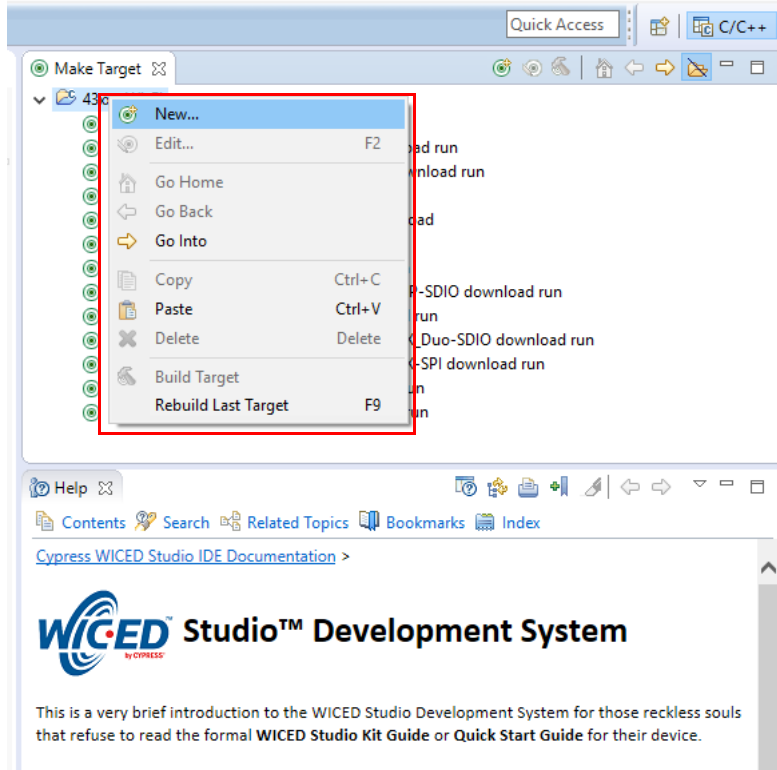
Quick Access

C/C++

Make Target

43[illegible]

New...
Edit... F2
Go Home
Go Back
Go Into
Copy Ctrl+C
Paste Ctrl+V
Delete Delete
Build Target
Rebuild Last Target F9

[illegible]ad run
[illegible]wnload run
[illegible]ad
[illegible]P-SDIO download run
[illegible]run
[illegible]K_Duo-SDIO download run
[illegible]K-SPI download run
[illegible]un
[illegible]un

Help

Contents Search Related Topics Bookmarks Index

Cypress WICED Studio IDE Documentation >

WICED by CYPRESS Studio™ Development System

This is a very brief introduction to the WICED Studio Development System for those reckless souls that refuse to read the formal **WICED Studio Kit Guide** or **Quick Start Guide** for their device.